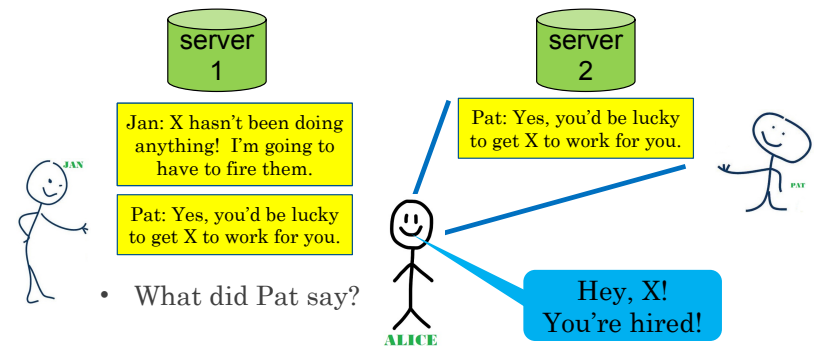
server 1

server 2

Jan: X hasn't been doing anything! I'm going to have to fire them.

Pat: Yes, you'd be lucky to get X to work for you.

Pat: Yes, you'd be lucky to get X to work for you.

JAN

PAT

• What did Pat say?

ALICE

Hey, X! You're hired!